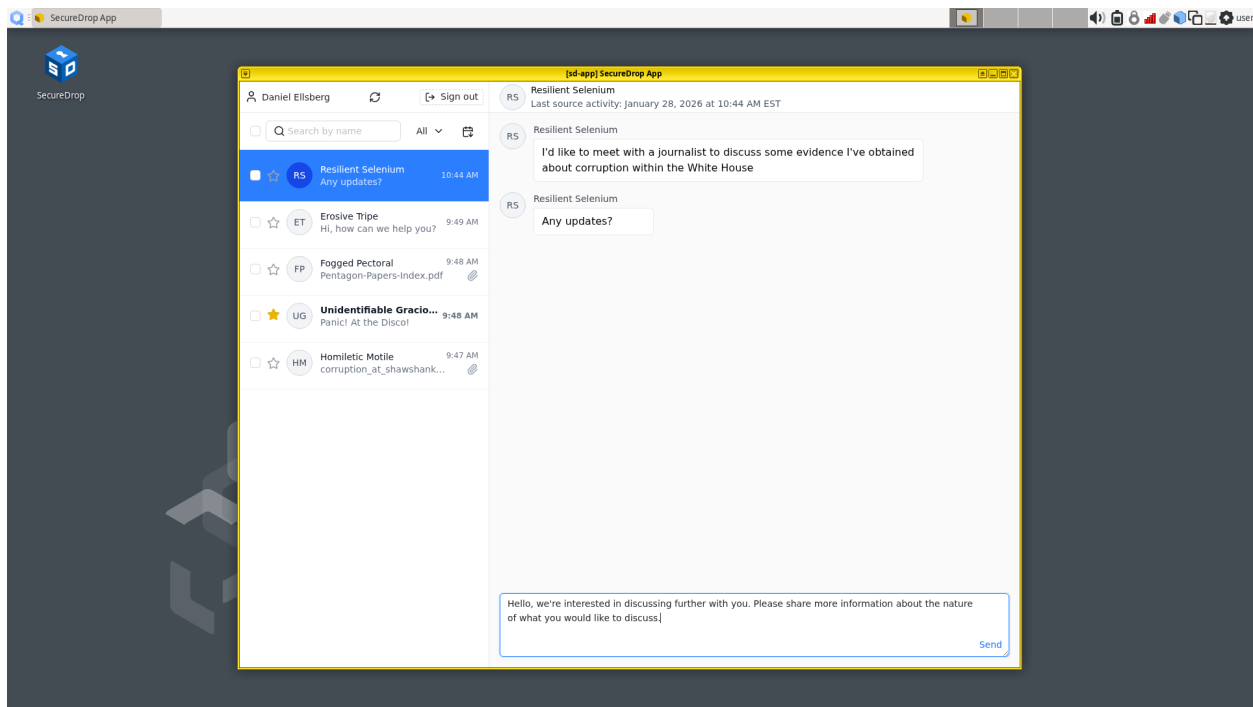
SecureDrop App

user

SecureDrop

[sd-app] SecureDrop App

Daniel Ellsberg

Sign out

Search by name

All

RS Resilient Selenium
Any updates?
10:44 AM

ET Erosive Tripe
Hi, how can we help you?
9:49 AM

FP Fogged Pectoral
Pentagon-Papers-Index.pdf
9:48 AM

UG Unidentifiable Gracio...
Panic! At the Disco!
9:48 AM

HM Homiletic Motile
corruption_at_shawshank...
9:47 AM

RS Resilient Selenium
Last source activity: January 28, 2026 at 10:44 AM EST

RS Resilient Selenium
I'd like to meet with a journalist to discuss some evidence I've obtained about corruption within the White House

RS Resilient Selenium
Any updates?

Hello, we're interested in discussing further with you. Please share more information about the nature of what you would like to discuss.

Send